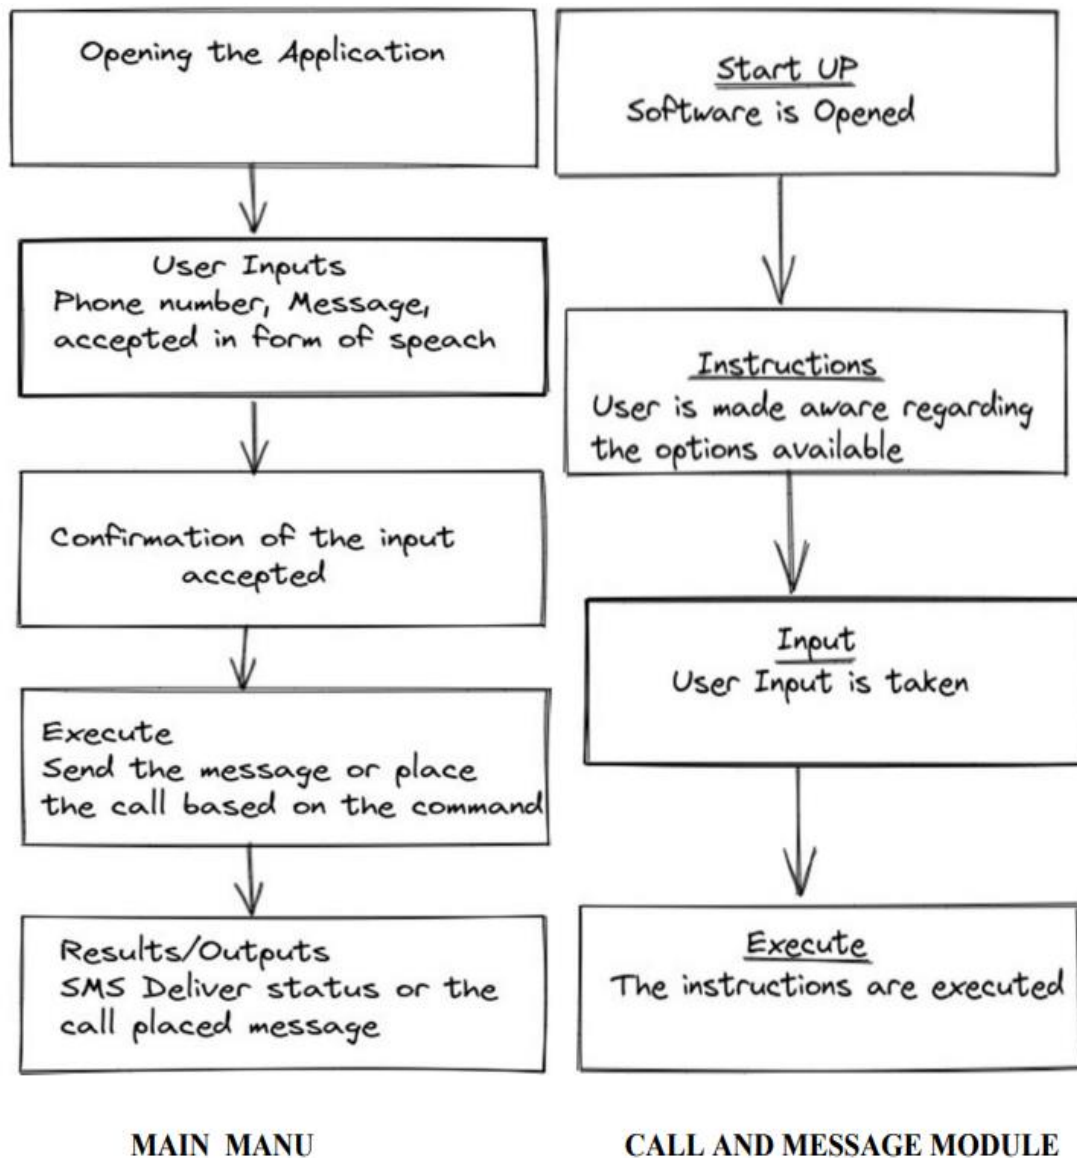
Opening the Application

User Inputs
Phone number, Message, accepted in form of speach

Confirmation of the input accepted

Execute
Send the message or place the call based on the command

Results/Outputs
SMS Deliver status or the call placed message

MAIN MANU

Start UP
Software is Opened

Instructions
User is made aware regarding the options available

Input
User Input is taken

Execute
The instructions are executed

CALL AND MESSAGE MODULE